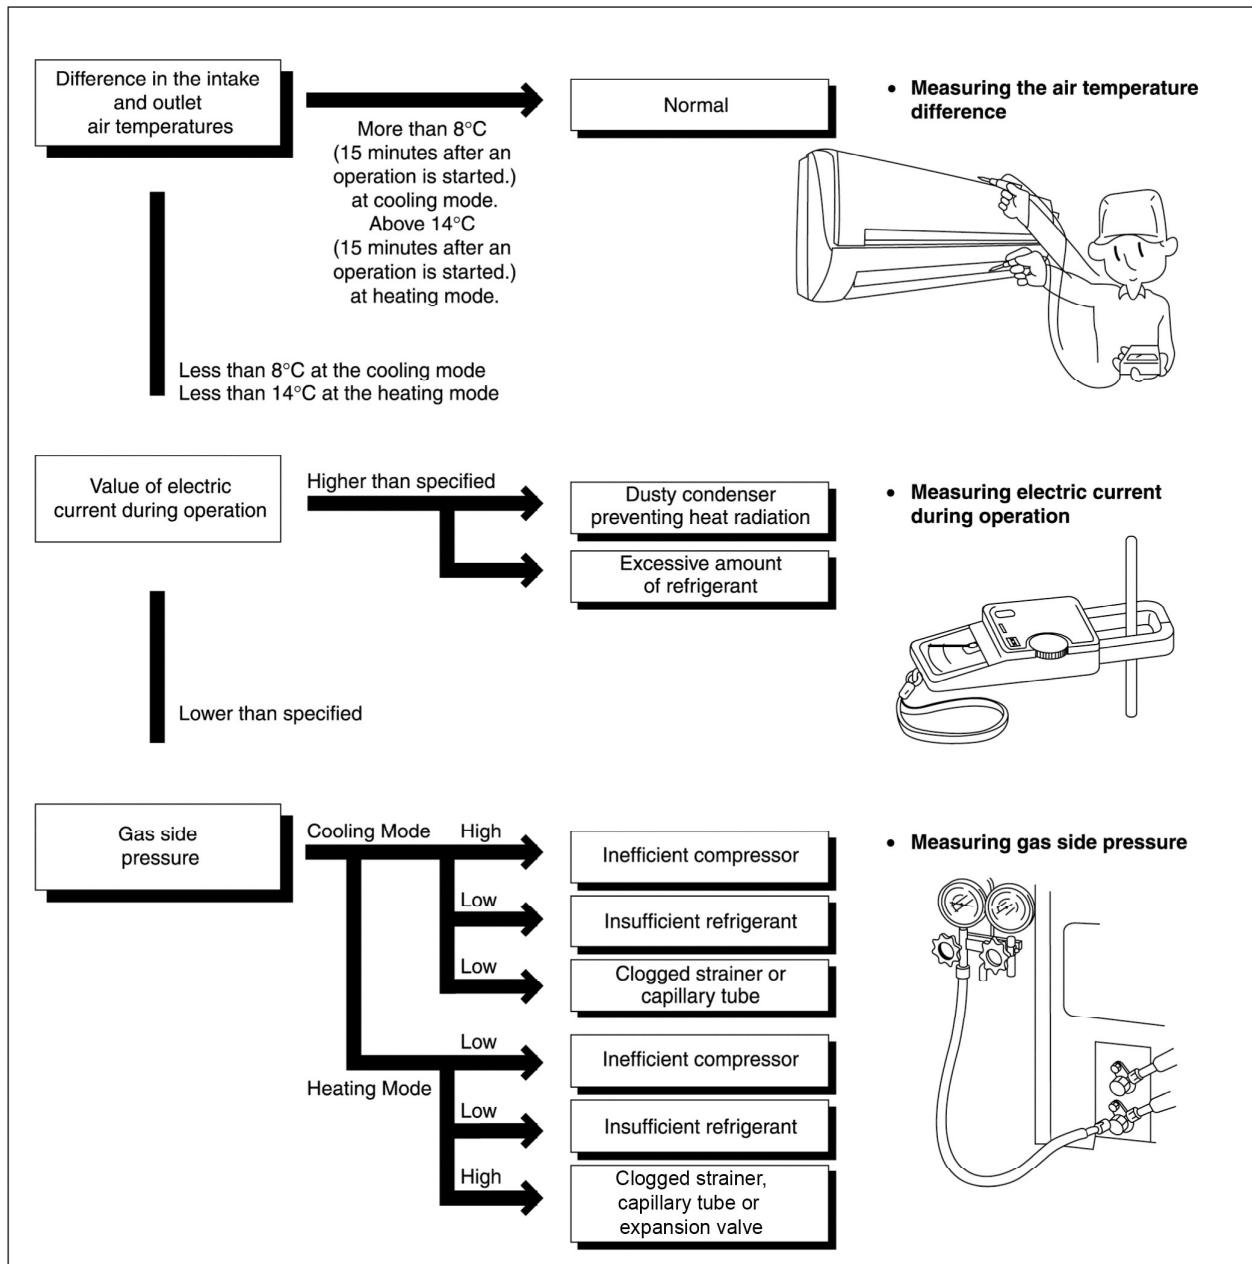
Difference in the intake and outlet air temperatures

More than 8°C (15 minutes after an operation is started.) at cooling mode. Above 14°C (15 minutes after an operation is started.) at heating mode.

Normal

• Measuring the air temperature difference

Less than 8°C at the cooling mode
Less than 14°C at the heating mode

Value of electric current during operation

Higher than specified

Dusty condenser preventing heat radiation

Excessive amount of refrigerant

• Measuring electric current during operation

Lower than specified

Gas side pressure

Cooling Mode High

Inefficient compressor

Low

Insufficient refrigerant

Low

Clogged strainer or capillary tube

• Measuring gas side pressure

Low

Inefficient compressor

Heating Mode

Low

Insufficient refrigerant

High

Clogged strainer, capillary tube or expansion valve